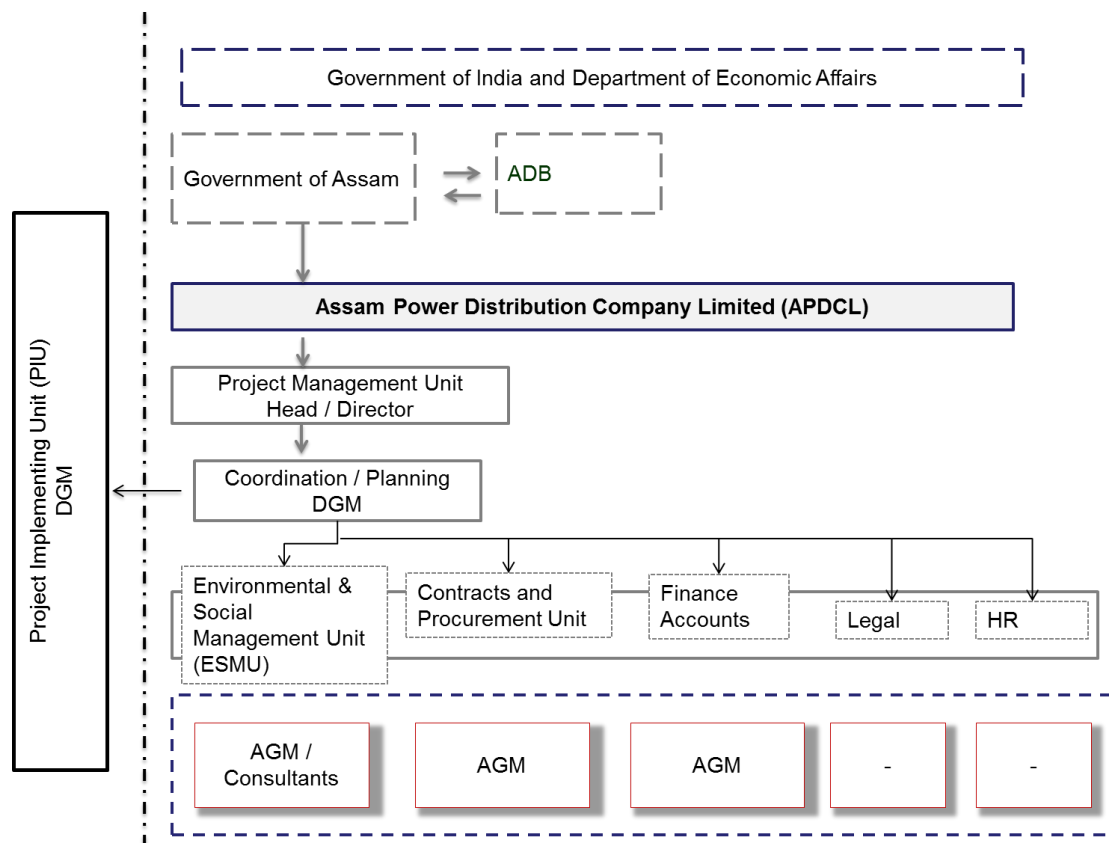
Project Implementing Unit (PIU) DGM

Government of India and Department of Economic Affairs

Government of Assam

ADB

Assam Power Distribution Company Limited (APDCL)

Project Management Unit
Head / Director

Coordination / Planning
DGM

Environmental & Social Management Unit (ESMU)

Contracts and Procurement Unit

Finance Accounts

Legal

HR

AGM / Consultants

AGM

AGM

-

-